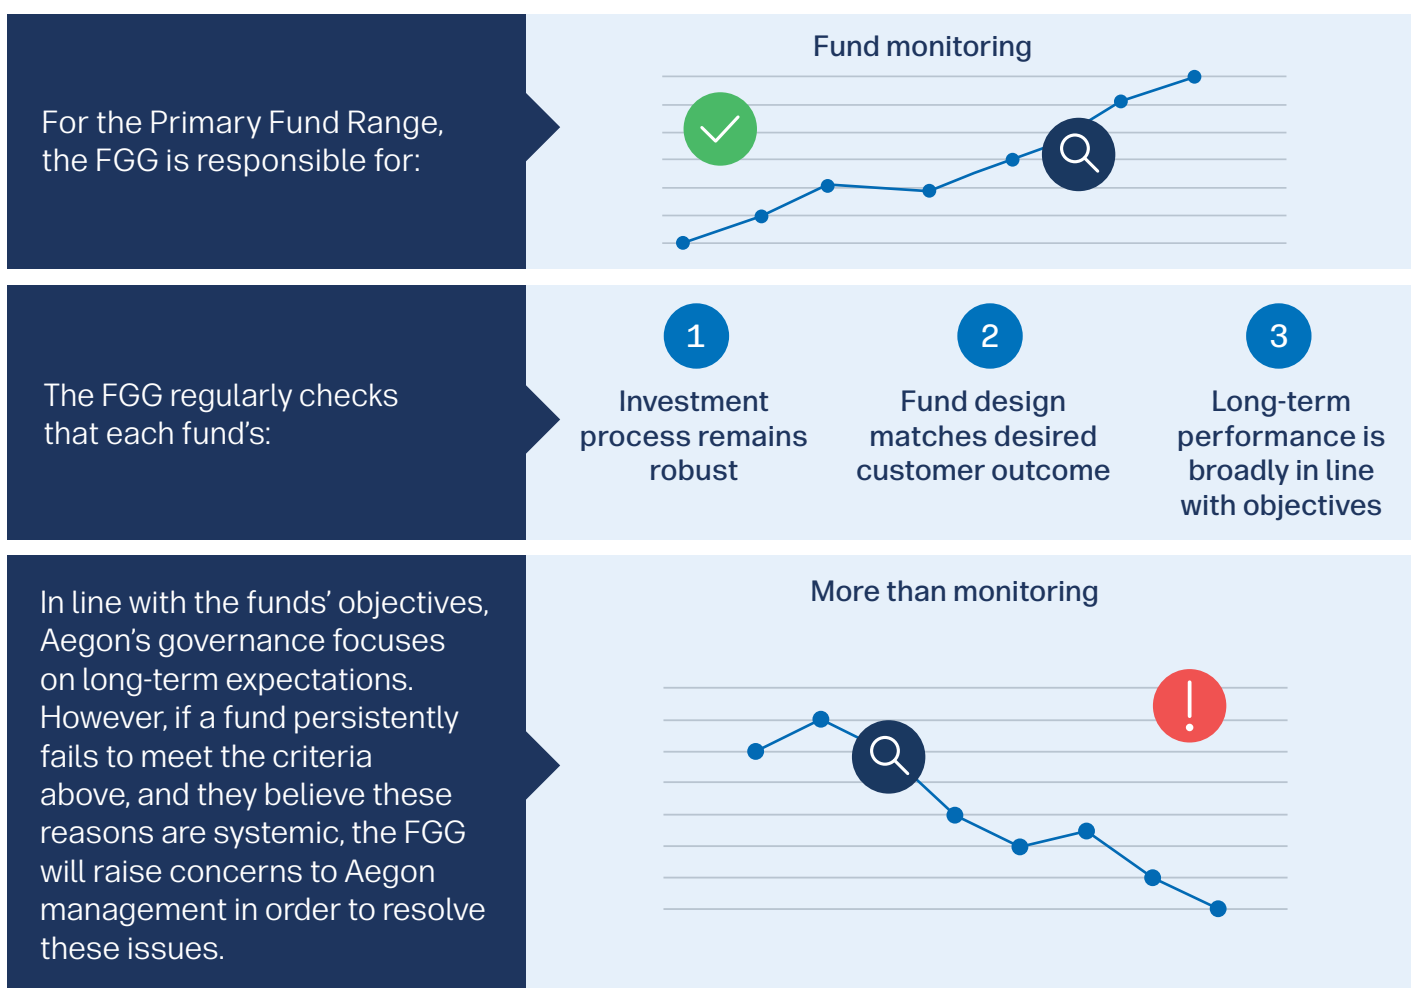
For the Primary Fund Range, the FGG is responsible for:

Fund monitoring

The FGG regularly checks that each fund's:

1
Investment process remains robust

2
Fund design matches desired customer outcome

3
Long-term performance is broadly in line with objectives

In line with the funds' objectives, Aegon's governance focuses on long-term expectations. However, if a fund persistently fails to meet the criteria above, and they believe these reasons are systemic, the FGG will raise concerns to Aegon management in order to resolve these issues.

More than monitoring